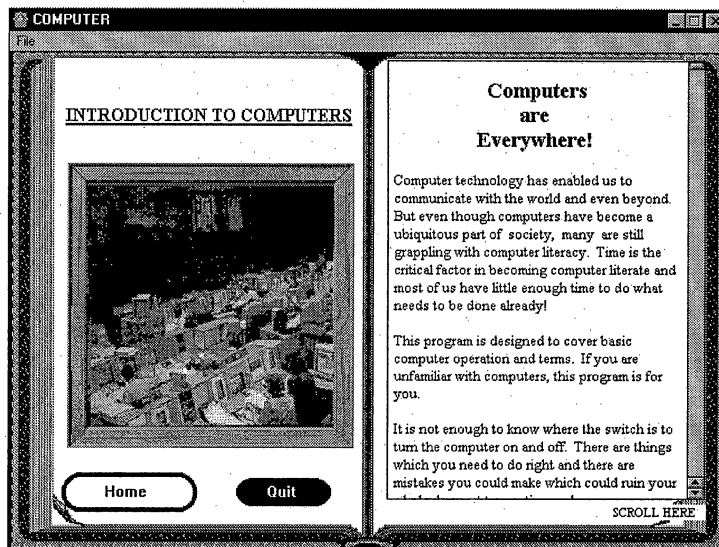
COMPUTER

File

INTRODUCTION TO COMPUTERS

Home

Quit

Computers are Everywhere!

Computer technology has enabled us to communicate with the world and even beyond. But even though computers have become a ubiquitous part of society, many are still grappling with computer literacy. Time is the critical factor in becoming computer literate and most of us have little enough time to do what needs to be done already!

This program is designed to cover basic computer operation and terms. If you are unfamiliar with computers, this program is for you.

It is not enough to know where the switch is to turn the computer on and off. There are things which you need to do right and there are mistakes you could make which could ruin your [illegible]

SCROLL HERE